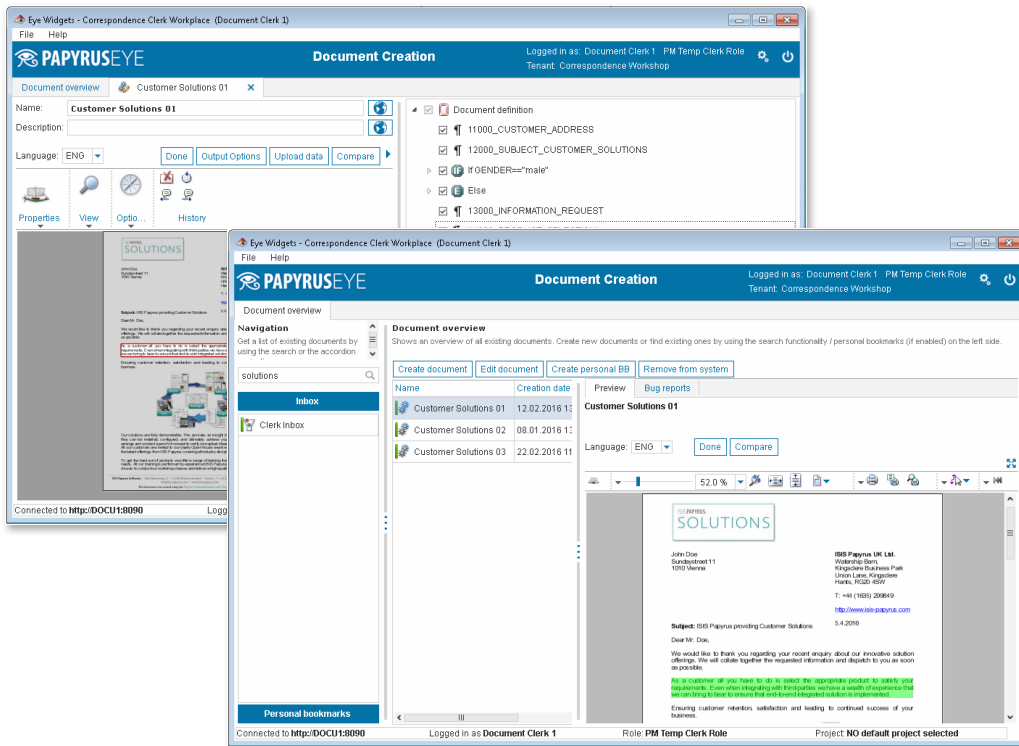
Eye Widgets - Correspondence Clerk Workplace (Document Clerk 1)
File Help
PAPYRUSEYE
Document Creation
Logged in as: Document Clerk 1 PM Temp Clerk Role
Tenant: Correspondence Workshop

Document overview | Customer Solutions 01

Name: Customer Solutions 01
Description:
Language: ENG
Done | Output Options | Upload data | Compare
Properties | View | Optio... | History

Document definition
11000_CUSTOMER_ADDRESS
12000_SUBJECT_CUSTOMER_SOLUTIONS
If GENDER=="male"
Else
13000_INFORMATION_REQUEST

Connected to http://DOCU1:8090 Logg

Eye Widgets - Correspondence Clerk Workplace (Document Clerk 1)
File Help
PAPYRUSEYE
Document Creation
Logged in as: Document Clerk 1 PM Temp Clerk Role
Tenant: Correspondence Workshop

Document overview

Navigation
Get a list of existing documents by using the search or the accordion

solutions
Inbox
Clerk Inbox
Personal bookmarks

Document overview
Shows an overview of all existing documents. Create new documents or find existing ones by using the search functionality / personal bookmarks (if enabled) on the left side.

Create document | Edit document | Create personal BB | Remove from system

| Name | Creation date |
|---|---|
| Customer Solutions 01 | 12.02.2016 1 |
| Customer Solutions 02 | 08.01.2016 1 |
| Customer Solutions 03 | 22.02.2016 1 |

Preview | Bug reports
Customer Solutions 01
Language: ENG | Done | Compare
52.0 %

PAPYRUS SOLUTIONS
John Doe
Sundaystreet 11
1010 Vienna

ISIS Papyrus UK Ltd.
Watership Barn,
Kingsclere Business Park
Union Lane, Kingsclere
Hants, RG20 4SW
T: +44 (1635) 299849
http://www.isis-papyrus.com
5.4.2016

Subject: ISIS Papyrus providing Customer Solutions
Dear Mr. Doe,
We would like to thank you regarding your recent enquiry about our innovative solution offerings. We will collate together the requested information and dispatch to you as soon as possible.
As a customer all you have to do is select the appropriate product to satisfy your requirements. Even when integrating with third-parties we have a wealth of experience that we can bring to bear to ensure that end-to-end integrated solution is implemented.
Ensuring customer retention, satisfaction and leading to continued success of your business.

Connected to http://DOCU1:8090 | Logged in as Document Clerk 1 | Role: PM Temp Clerk Role | Project: NO default project selected